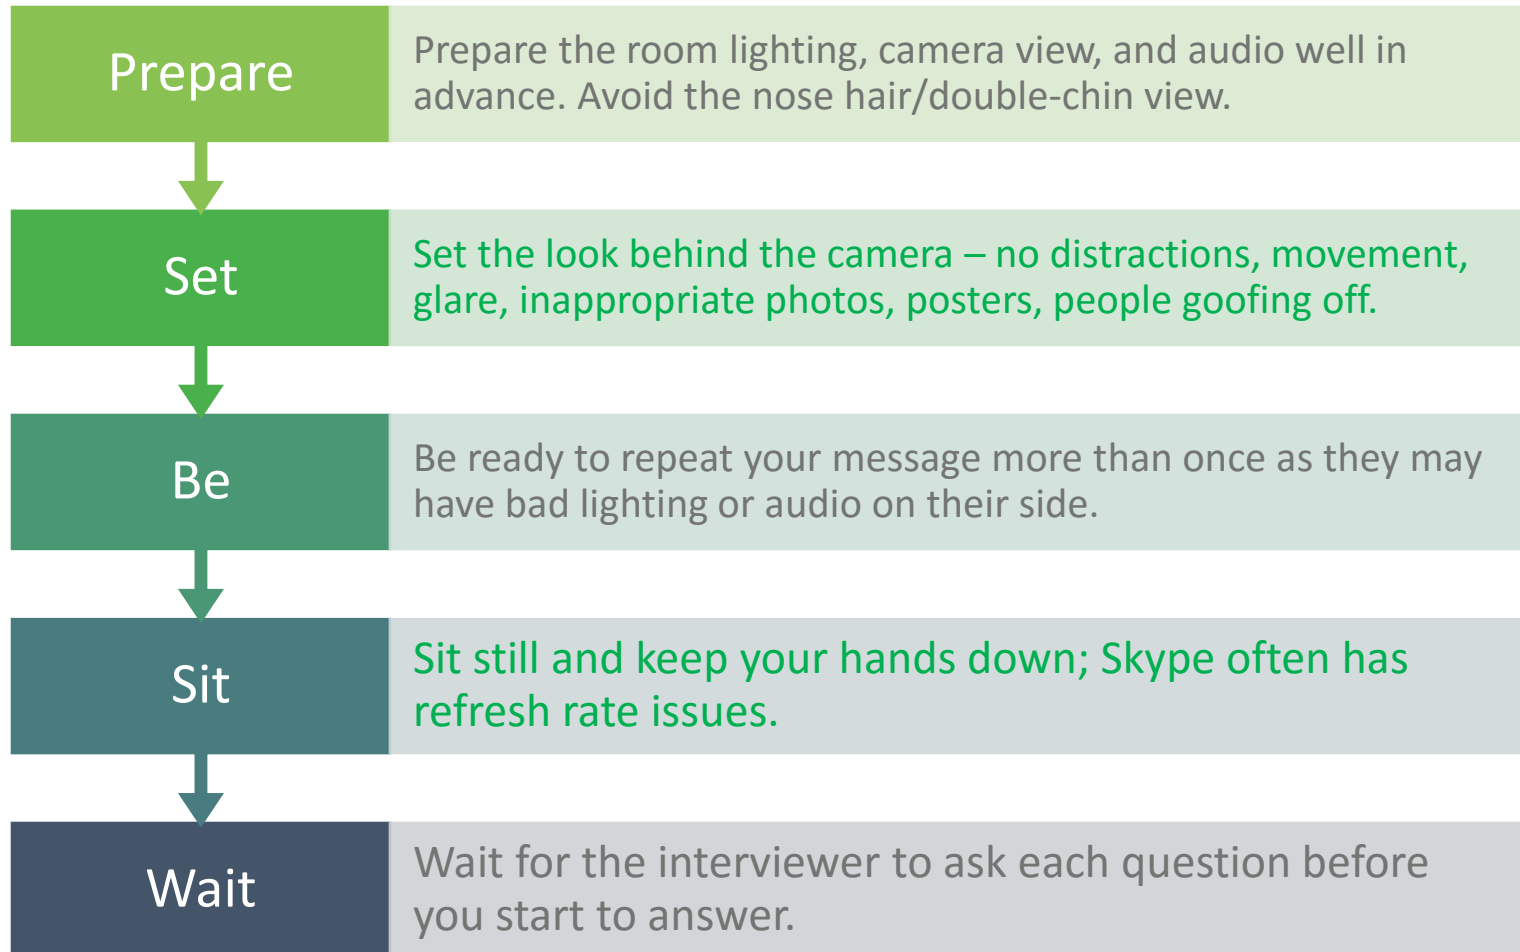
Prepare

Prepare the room lighting, camera view, and audio well in advance. Avoid the nose hair/double-chin view.

Set

Set the look behind the camera – no distractions, movement, glare, inappropriate photos, posters, people goofing off.

Be

Be ready to repeat your message more than once as they may have bad lighting or audio on their side.

Sit

Sit still and keep your hands down; Skype often has refresh rate issues.

Wait

Wait for the interviewer to ask each question before you start to answer.